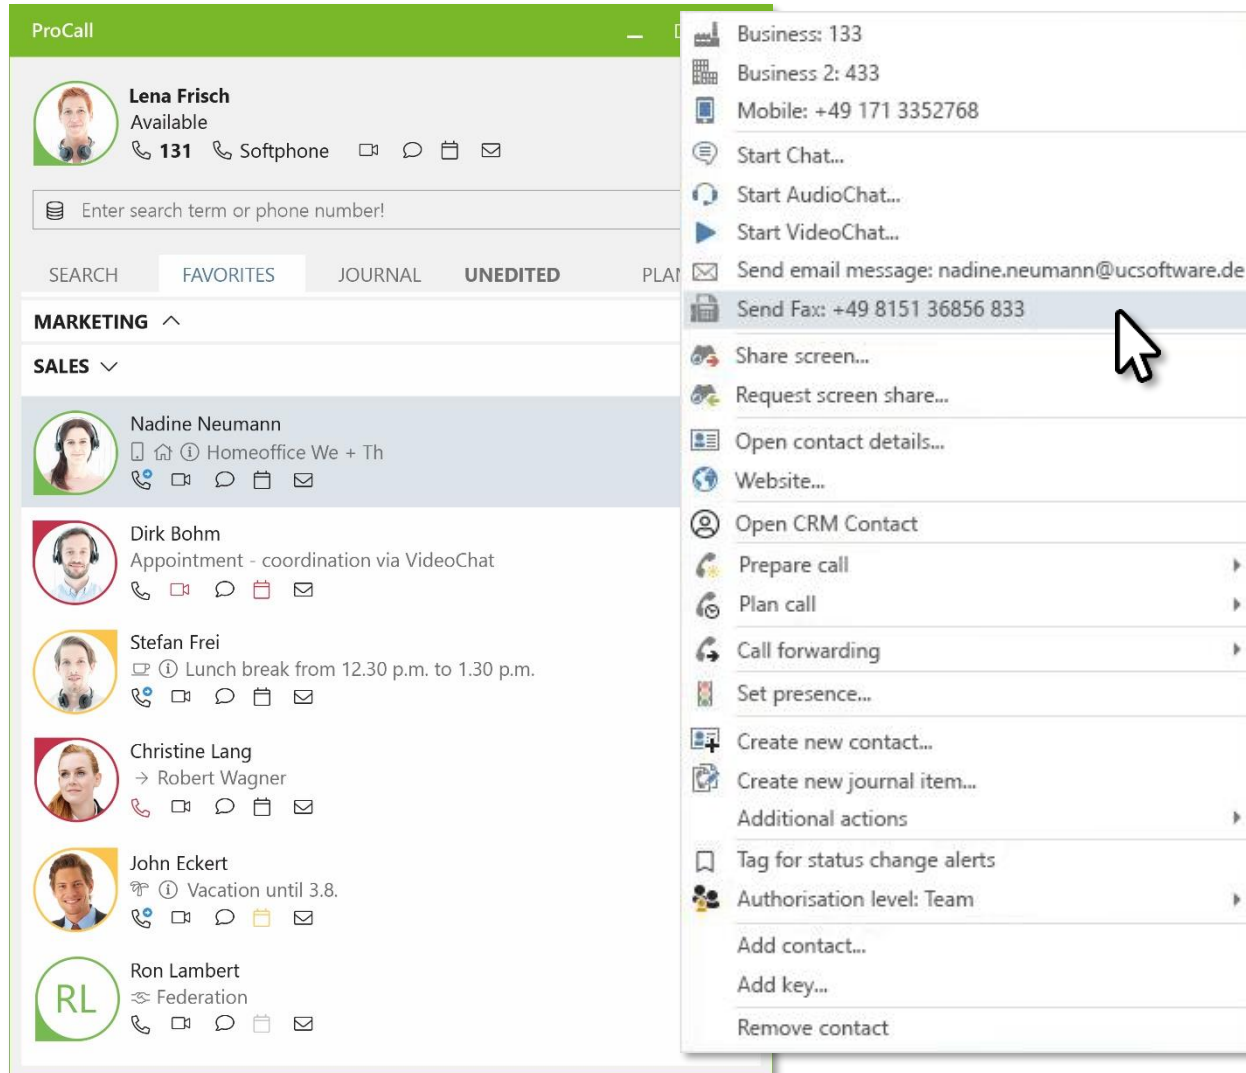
ProCall

Lena Frisch
Available
131 Softphone

Enter search term or phone number!

SEARCH FAVORITES JOURNAL UNEDITED PLA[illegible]

MARKETING

SALES

Nadine Neumann
Homeoffice We + Th

Dirk Bohm
Appointment - coordination via VideoChat

Stefan Frei
Lunch break from 12.30 p.m. to 1.30 p.m.

Christine Lang
→ Robert Wagner

John Eckert
Vacation until 3.8.

RL
Ron Lambert
Federation

Business: 133
Business 2: 433
Mobile: +49 171 3352768
Start Chat...
Start AudioChat...
Start VideoChat...
Send email message: nadine.neumann@ucsoftware.de
Send Fax: +49 8151 36856 833
Share screen...
Request screen share...
Open contact details...
Website...
Open CRM Contact
Prepare call
Plan call
Call forwarding
Set presence...
Create new contact...
Create new journal item...
Additional actions
Tag for status change alerts
Authorisation level: Team
Add contact...
Add key...
Remove contact